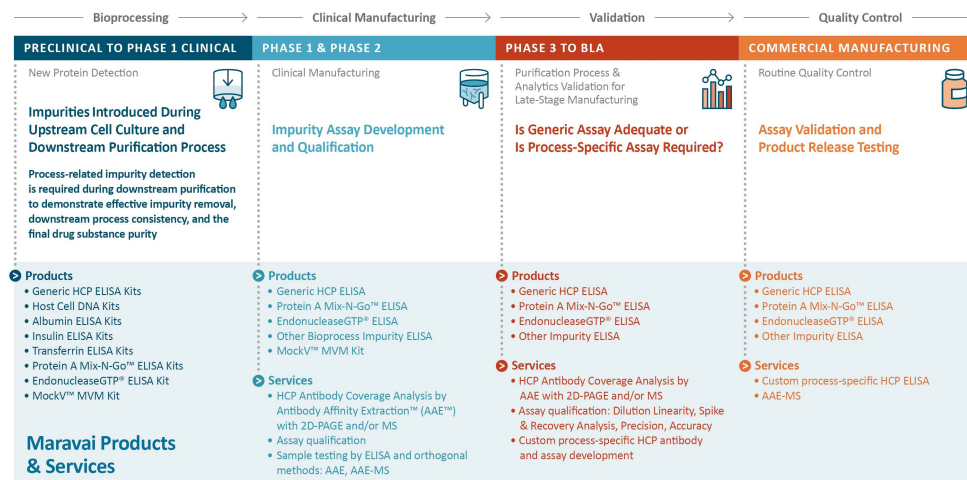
Bioprocessing → Clinical Manufacturing → Validation → Quality Control

PRECLINICAL TO PHASE 1 CLINICAL

New Protein Detection

Impurities Introduced During Upstream Cell Culture and Downstream Purification Process

Process-related impurity detection is required during downstream purification to demonstrate effective impurity removal, downstream process consistency, and the final drug substance purity

Products
- Generic HCP ELISA Kits
- Host Cell DNA Kits
- Albumin ELISA Kits
- Insulin ELISA Kits
- Transferrin ELISA Kits
- Protein A Mix-N-Go™ ELISA Kits
- EndonucleaseGTP® ELISA Kit
- MockV™ MVM Kit

Maravai Products & Services

PHASE 1 & PHASE 2

Clinical Manufacturing

Impurity Assay Development and Qualification

Products
- Generic HCP ELISA
- Protein A Mix-N-Go™ ELISA
- EndonucleaseGTP® ELISA
- Other Bioprocess Impurity ELISA
- MockV™ MVM Kit

Services
- HCP Antibody Coverage Analysis by Antibody Affinity Extraction™ (AAE™) with 2D-PAGE and/or MS
- Assay qualification
- Sample testing by ELISA and orthogonal methods: AAE, AAE-MS

PHASE 3 TO BLA

Purification Process & Analytics Validation for Late-Stage Manufacturing

Is Generic Assay Adequate or Is Process-Specific Assay Required?

Products
- Generic HCP ELISA
- Protein A Mix-N-Go™ ELISA
- EndonucleaseGTP® ELISA
- Other Impurity ELISA

Services
- HCP Antibody Coverage Analysis by AAE with 2D-PAGE and/or MS
- Assay qualification: Dilution Linearity, Spike & Recovery Analysis, Precision, Accuracy
- Custom process-specific HCP antibody and assay development

COMMERCIAL MANUFACTURING

Routine Quality Control

Assay Validation and Product Release Testing

Products
- Generic HCP ELISA
- Protein A Mix-N-Go™ ELISA
- EndonucleaseGTP® ELISA
- Other Impurity ELISA

Services
- Custom process-specific HCP ELISA
- AAE-MS